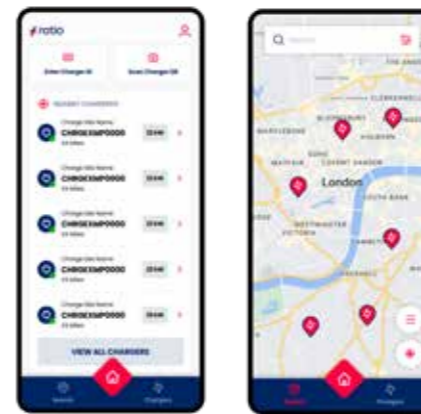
ratio

Enter Charger ID

Scan Charger QR

NEARBY CHARGERS

Change Site Name
CHRGEXMP0000
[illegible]

Change Site Name
CHRGEXMP0000
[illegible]

Change Site Name
CHRGEXMP0000
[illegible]

Change Site Name
CHRGEXMP0000
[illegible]

Change Site Name
CHRGEXMP0000
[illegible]

VIEW ALL CHARGERS

Search

Chargers

London

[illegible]